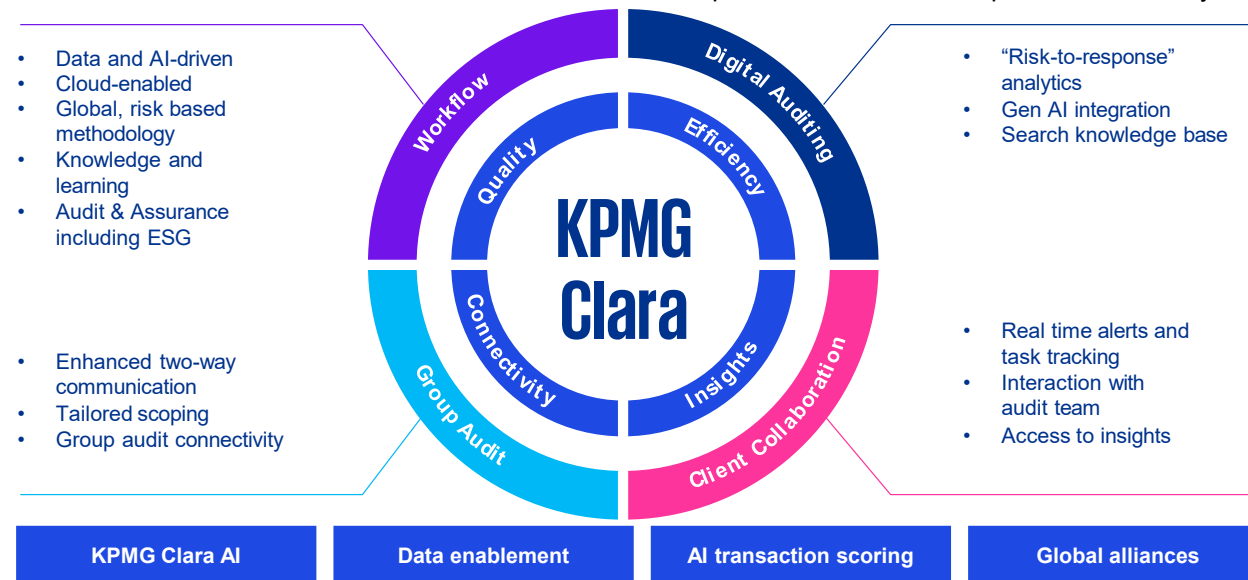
- Data and AI-driven
- Cloud-enabled
- Global, risk based methodology
- Knowledge and learning
- Audit & Assurance including ESG

Workflow

Digital Auditing

- “Risk-to-response” analytics
- Gen AI integration
- Search knowledge base

Quality

Efficiency

KPMG Clara

Connectivity

Insights

- Enhanced two-way communication
- Tailored scoping
- Group audit connectivity

Group Audit

Client Collaboration

- Real time alerts and task tracking
- Interaction with audit team
- Access to insights

| KPMG Clara AI | Data enablement | AI transaction scoring | Global alliances |
|---|---|---|---|